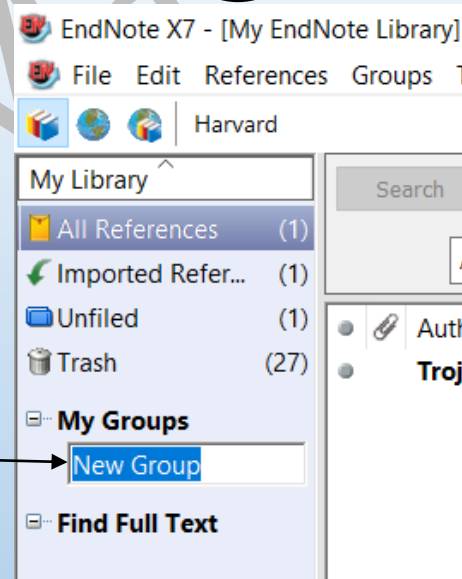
EndNote X7 - [My EndNote Library]

File Edit References Groups T

Harvard

My Library

Search

All References (1)

Imported Refer... (1)

Unfiled (1)

Trash (27)

My Groups

New Group

Find Full Text

Auth

Troj